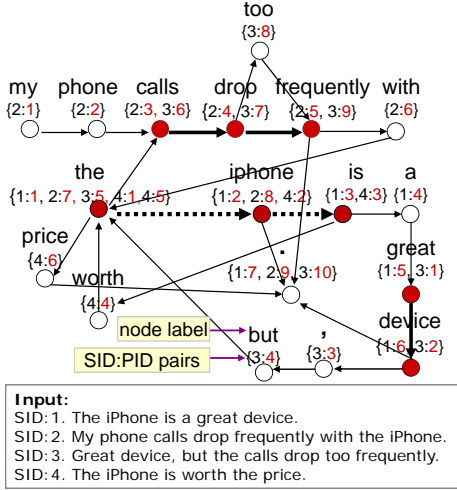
too
{3:8}

my {2:1}
phone {2:2}
calls {2:3, 3:6}
drop {2:4, 3:7}
frequently {2:5, 3:9}
with {2:6}

the {1:1, 2:7, 3:5, 4:1, 4:5}
iphone {1:2, 2:8, 4:2}
is {1:3, 4:3}
a {1:4}

price {4:6}
.
{1:7, 2:9, 3:10}
great {1:5, 3:1}
worth {4:4}

node label
SID:PID pairs
but {3:4}
, {3:3}
device {1:6, 3:2}

Input:
SID: 1. The iPhone is a great device.
SID: 2. My phone calls drop frequently with the iPhone.
SID: 3. Great device, but the calls drop too frequently.
SID: 4. The iPhone is worth the price.